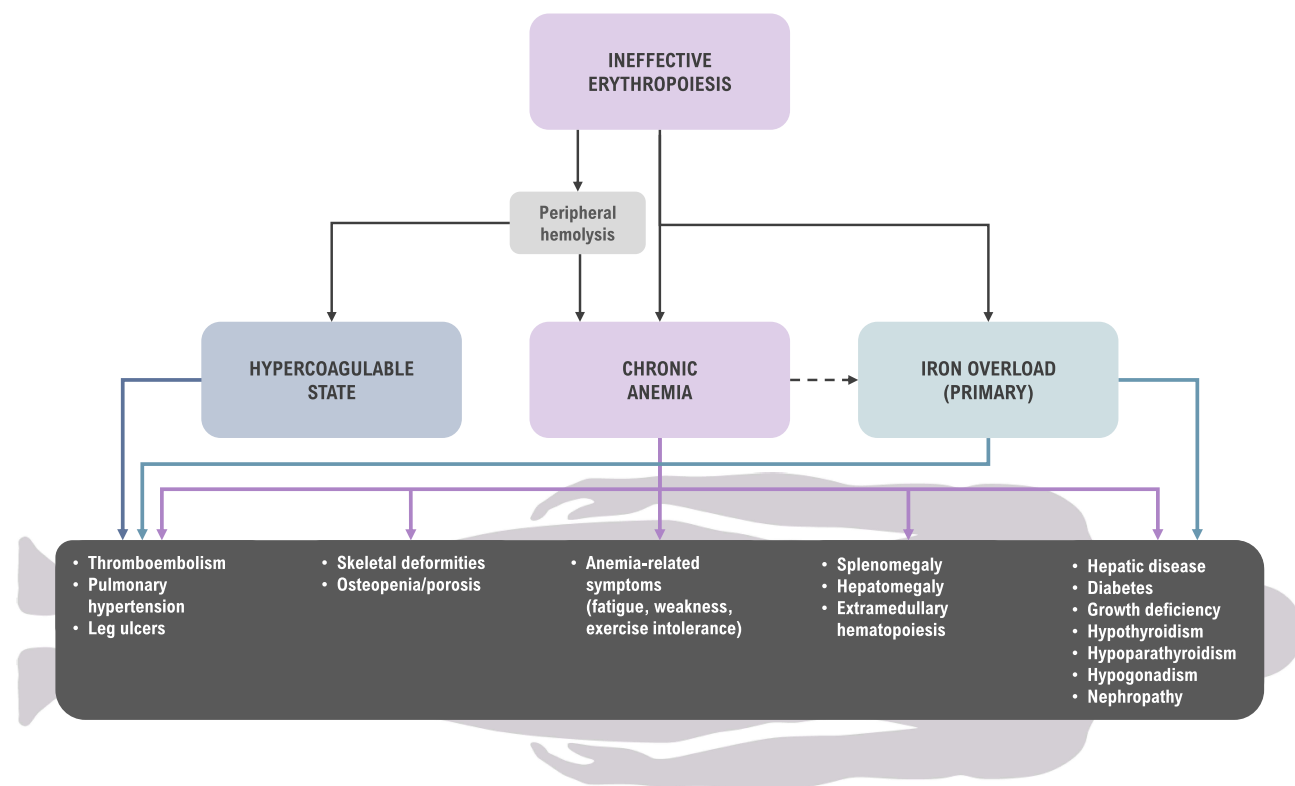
INEFFECTIVE ERYTHROPOIESIS

Peripheral hemolysis

HYPERCOAGULABLE STATE

CHRONIC ANEMIA

IRON OVERLOAD (PRIMARY)

• Thromboembolism
• Pulmonary hypertension
• Leg ulcers

• Skeletal deformities
• Osteopenia/porosis

• Anemia-related symptoms (fatigue, weakness, exercise intolerance)

• Splenomegaly
• Hepatomegaly
• Extramedullary hematopoiesis

• Hepatic disease
• Diabetes
• Growth deficiency
• Hypothyroidism
• Hypoparathyroidism
• Hypogonadism
• Nephropathy